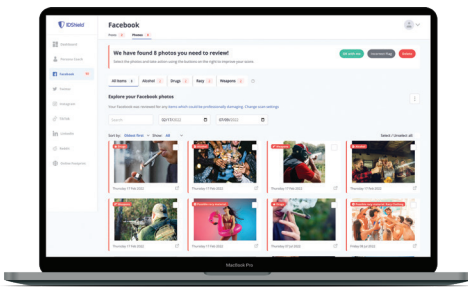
IDShield

Facebook

We have found 8 photos you need to review!

Select the photos and take action using the buttons on the right to improve your score

All items 8 Alcohol 4 Drugs 2 Racy 1 Weapons 1

Explore your Facebook photos

Thursday 17 Feb 2022

Thursday 17 Feb 2022

Thursday 17 Feb 2022

Thursday 17 Feb 2022

MacBook Pro